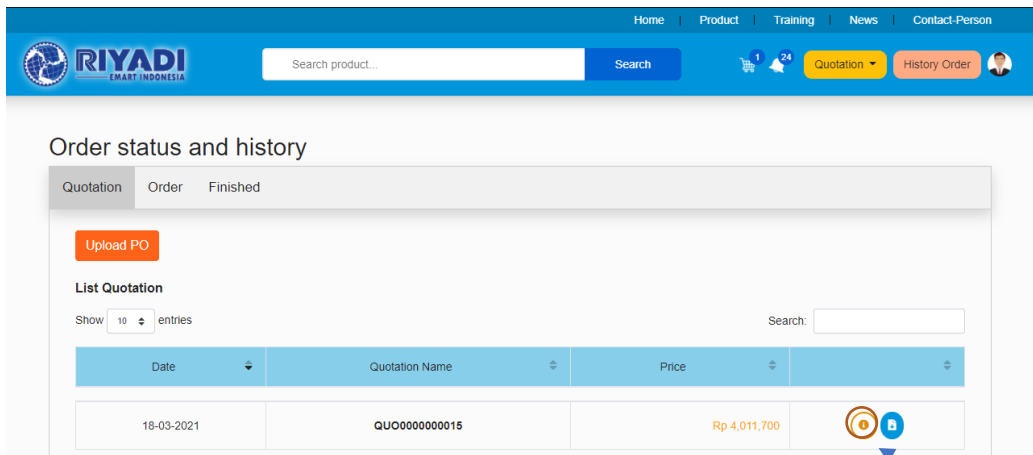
Home | Product | Training | News | Contact-Person

RIYADI
EMART INDONESIA

Search product...
Search

1
24
Quotation
History Order

Order status and history

Quotation
Order
Finished

Upload PO

List Quotation

Show 10 entries

Search:

| Date | Quotation Name | Price | |
|---|---|---|---|
| 18-03-2021 | QUO0000000015 | Rp 4,011,700 | |